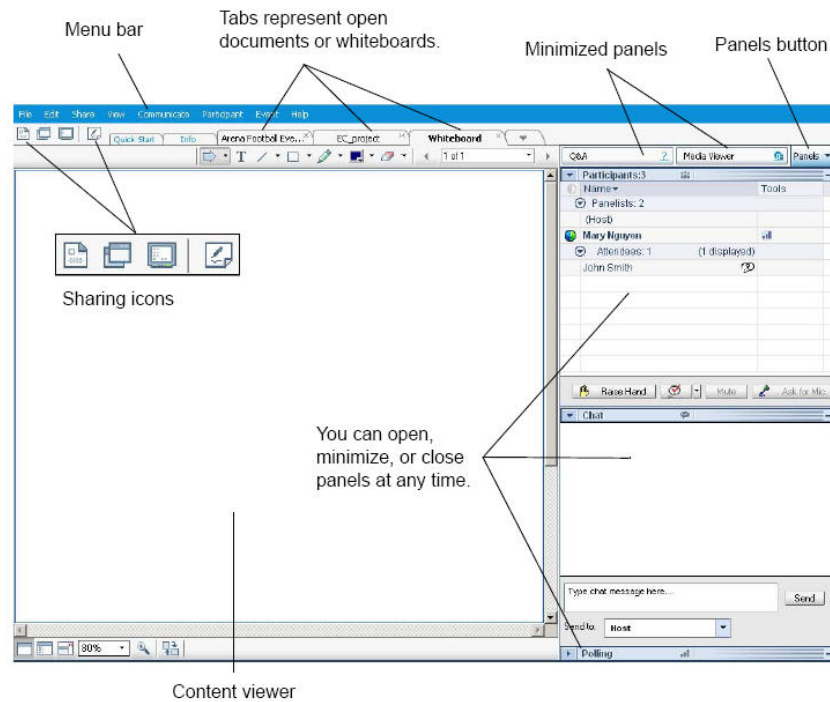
Menu bar

Tabs represent open documents or whiteboards.

Minimized panels

Panels button

File Edit Share View Communicate Participant Event Help

Quick Start Info Arena Football Eve... EC_project Whiteboard

1 of 1

Q&A Media Viewer Panels

Participants:3

Name Tools

Panelists: 2

(Host)

Mary Nguyen

Attendees: 1 (1 displayed)

John Smith

Raise Hand Mute Ask for Mic

Chat

Sharing icons

You can open, minimize, or close panels at any time.

Type chat message here... Send

Send to: Host

Polling

80%

Content viewer